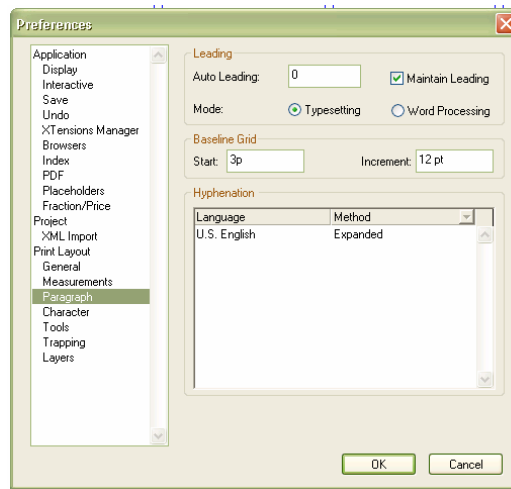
Preferences

Application
Display
Interactive
Save
Undo
XTensions Manager
Browsers
Index
PDF
Placeholders
Fraction/Price
Project
XML Import
Print Layout
General
Measurements
Paragraph
Character
Tools
Trapping
Layers

Leading
Auto Leading: 0
Maintain Leading
Mode: Typesetting Word Processing

Baseline Grid
Start: 3p
Increment: 12 pt

Hyphenation

| Language | Method |
|---|---|
| U.S. English | Expanded |

OK
Cancel